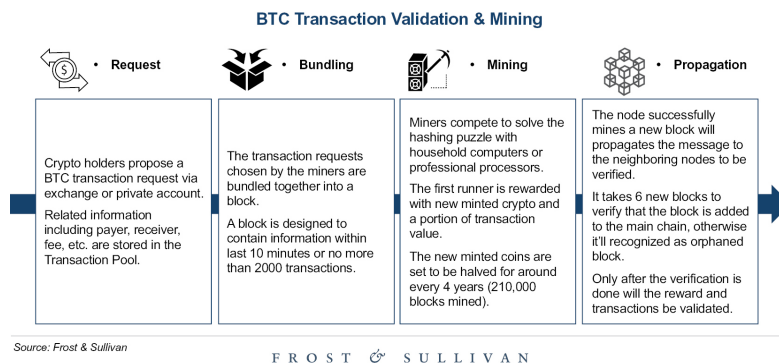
BTC Transaction Validation & Mining

• Request

• Bundling

• Mining

• Propagation

Crypto holders propose a BTC transaction request via exchange or private account.

Related information including payer, receiver, fee, etc. are stored in the Transaction Pool.

The transaction requests chosen by the miners are bundled together into a block.

A block is designed to contain information within last 10 minutes or no more than 2000 transactions.

Miners compete to solve the hashing puzzle with household computers or professional processors.

The first runner is rewarded with new minted crypto and a portion of transaction value.

The new minted coins are set to be halved for around every 4 years (210,000 blocks mined).

The node successfully mines a new block will propagates the message to the neighboring nodes to be verified.

It takes 6 new blocks to verify that the block is added to the main chain, otherwise it'll recognized as orphaned block.

Only after the verification is done will the reward and transactions be validated.

Source: Frost & Sullivan

FROST & SULLIVAN